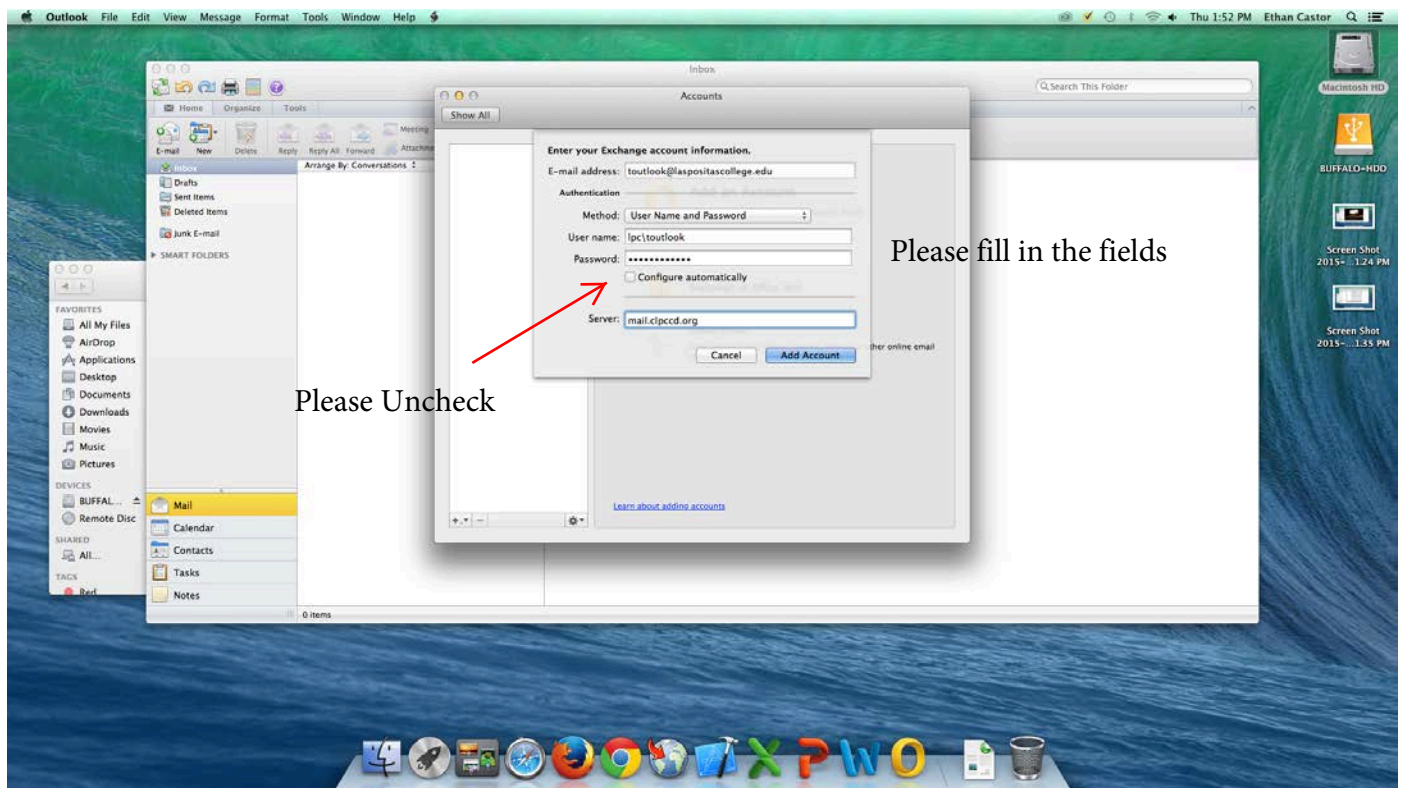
Outlook File Edit View Message Format Tools Window Help

Thu 1:52 PM Ethan Castor

Macintosh HD

BUFFALO-HDD

Screen Shot 2015-...1.24 PM

Screen Shot 2015-...1.35 PM

Inbox

Search This Folder

Home Organize Tools

E-mail New Delete Reply Reply All Forward Meeting Attachment

Inbox
Drafts
Sent Items
Deleted Items
Junk E-mail
SMART FOLDERS

Arrange By: Conversations

FAVORITES
All My Files
AirDrop
Applications
Desktop
Documents
Downloads
Movies
Music
Pictures
DEVICES
BUFFAL...
Remote Disc
SHARED
All...
TAGS
Red

Mail
Calendar
Contacts
Tasks
Notes

0 items

Accounts

Show All

Enter your Exchange account information.

E-mail address: toutlook@laspositascollege.edu

Authentication

Method: User Name and Password

User name: lpc\toutlook

Password: ••••••••••••

Configure automatically

Server: mail.clpccd.org

Cancel Add Account

ther online email

Learn about adding accounts

Please fill in the fields

Please Uncheck